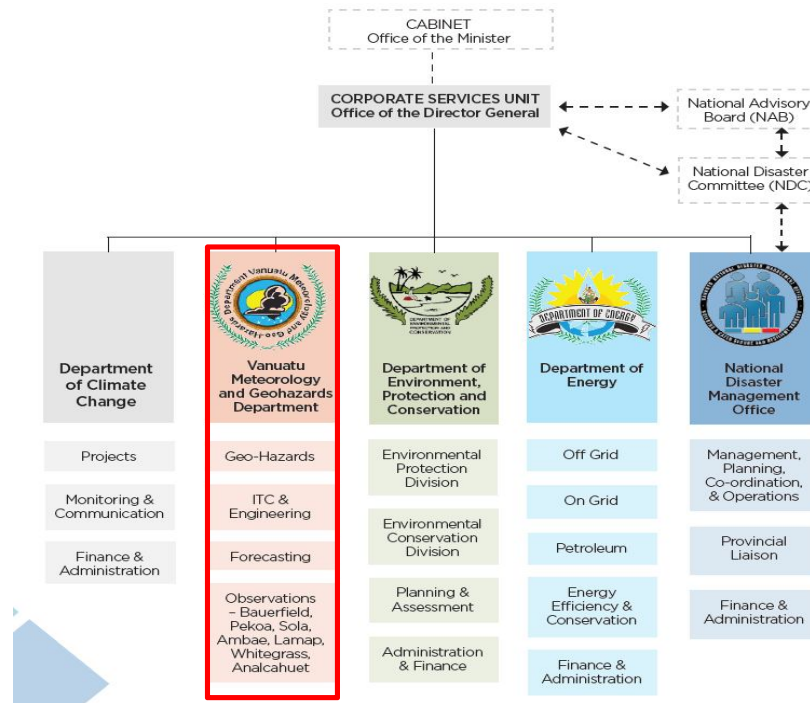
CABINET
Office of the Minister

CORPORATE SERVICES UNIT
Office of the Director General

National Advisory Board (NAB)

National Disaster Committee (NDC)

Department of Climate Change

Projects

Monitoring & Communication

Finance & Administration

Department Vanuatu Meteorology

Vanuatu Meteorology and Geohazards Department

Geo-Hazards

ITC & Engineering

Forecasting

Observations – Bauerfield, Pekoa, Sola, Ambae, Lamap, Whitegrass, Analcahuet

DEPARTMENT OF ENVIRONMENTAL PROTECTION AND CONSERVATION

Department of Environment, Protection and Conservation

Environmental Protection Division

Environmental Conservation Division

Planning & Assessment

Administration & Finance

DEPARTMENT OF ENERGY

Department of Energy

Off Grid

On Grid

Petroleum

Energy Efficiency & Conservation

Finance & Administration

National Disaster Management Office

Management, Planning, Co-ordination, & Operations

Provincial Liaison

Finance & Administration